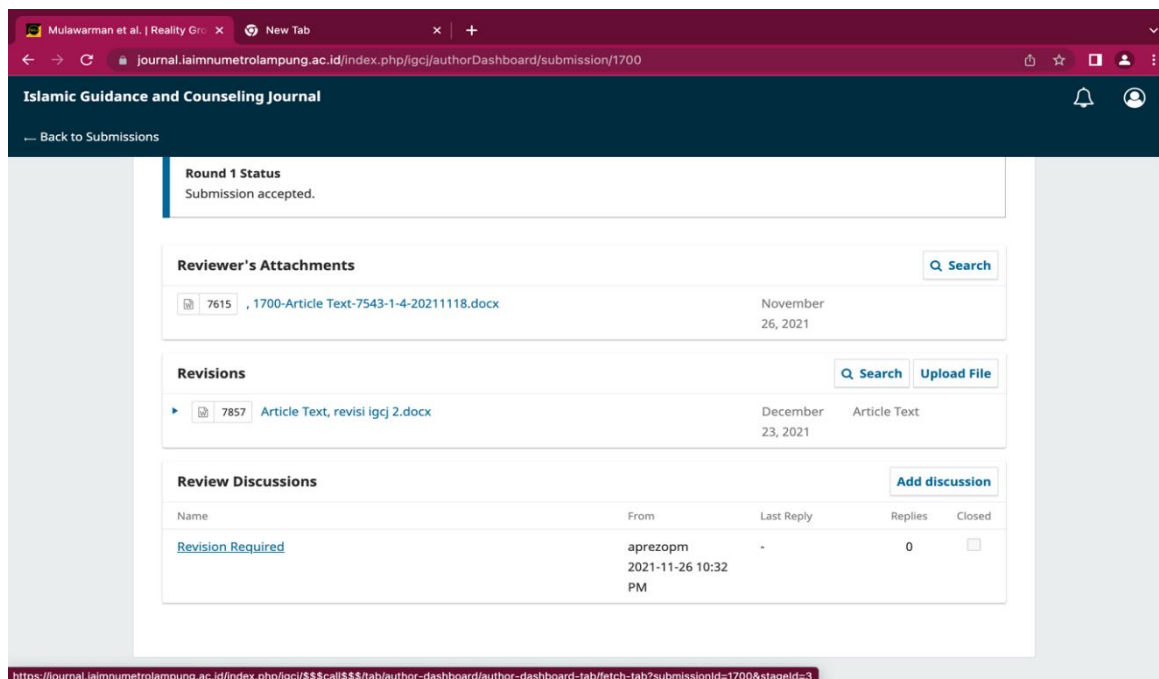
Mulawarman et al. | Reality Gro ×
New Tab ×
+

journal.iaimnumetrolampung.ac.id/index.php/igcj/authorDashboard/submission/1700

Islamic Guidance and Counseling Journal

← Back to Submissions

Round 1 Status
Submission accepted.

Reviewer's Attachments
Search

7615 , 1700-Article Text-7543-1-4-20211118.docx November 26, 2021

Revisions
Search
Upload File

7857 Article Text, revisi igcj 2.docx December 23, 2021 Article Text

Review Discussions
Add discussion

| Name | From | Last Reply | Replies | Closed |
|---|---|---|---|---|
| Revision Required | aprezopm 2021-11-26 10:32 PM | - | 0 | |

https://journal.iaimnumetrolampung.ac.id/index.php/igcj/$$$call$$$/tab/author-dashboard/author-dashboard-tab/fetch-tab?submissionId=1700&stageId=3